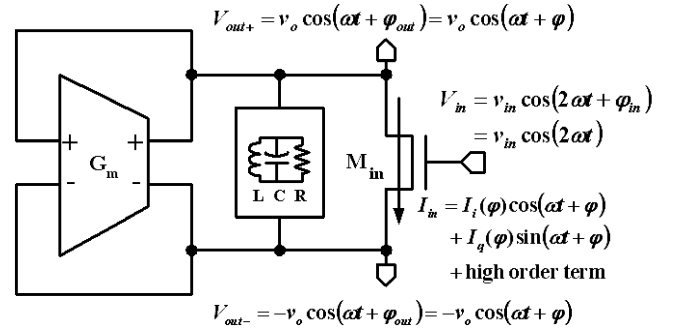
$V_{out+} = v_o \cos(\omega t + \varphi_{out}) = v_o \cos(\omega t + \varphi)$

$V_{in} = v_{in} \cos(2\omega t + \varphi_{in})$
$= v_{in} \cos(2\omega t)$

+ +
$G_m$
- -

L C R

$M_{in}$

$I_{in} = I_i(\varphi)\cos(\omega t + \varphi)$
$+ I_q(\varphi)\sin(\omega t + \varphi)$
+ high order term

$V_{out-} = -v_o \cos(\omega t + \varphi_{out}) = -v_o \cos(\omega t + \varphi)$